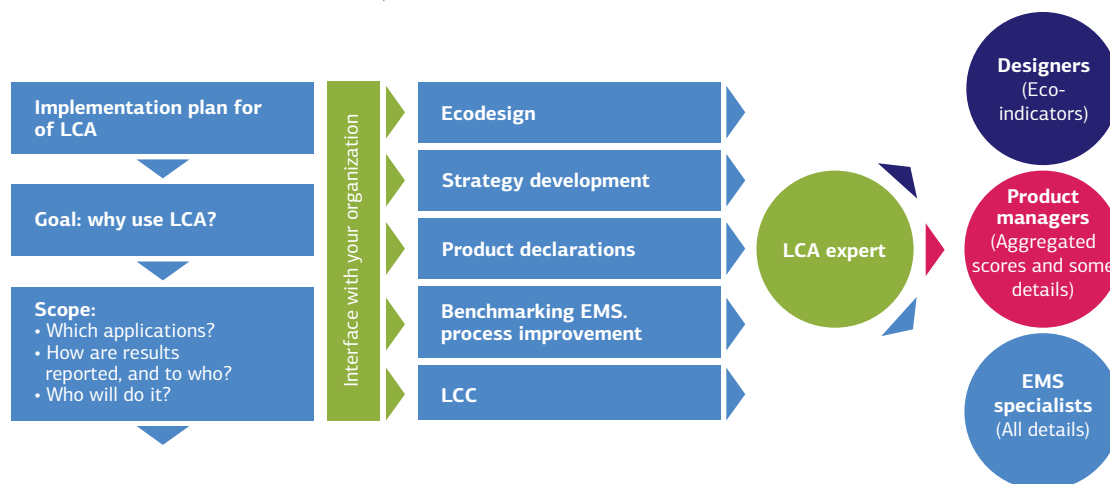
Implementation plan for of LCA

Goal: why use LCA?

Scope:
• Which applications?
• How are results reported, and to who?
• Who will do it?

Interface with your organization

Ecodesign

Strategy development

Product declarations

Benchmarking EMS. process improvement

LCC

LCA expert

Designers (Eco-indicators)

Product managers (Aggregated scores and some details)

EMS specialists (All details)